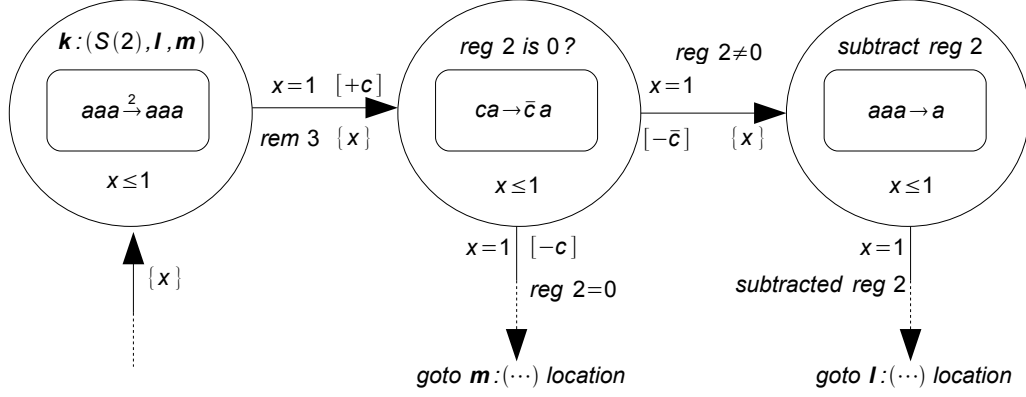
$\boldsymbol{k}:(S(2),\boldsymbol{l},\boldsymbol{m})$

$aaa \overset{2}{\rightarrow} aaa$

$x \leq 1$

$\{x\}$

$x=1$ $[+c]$

rem 3 $\{x\}$

reg 2 is 0 ?

$ca \rightarrow \bar{c}\, a$

$x \leq 1$

$x=1$ $[-c]$

reg $2=0$

goto $\boldsymbol{m}:(\cdots)$ location

reg $2 \neq 0$

$x=1$

$[-\bar{c}]$ $\{x\}$

subtract reg 2

$aaa \rightarrow a$

$x \leq 1$

$x=1$

subtracted reg 2

goto $\boldsymbol{l}:(\cdots)$ location